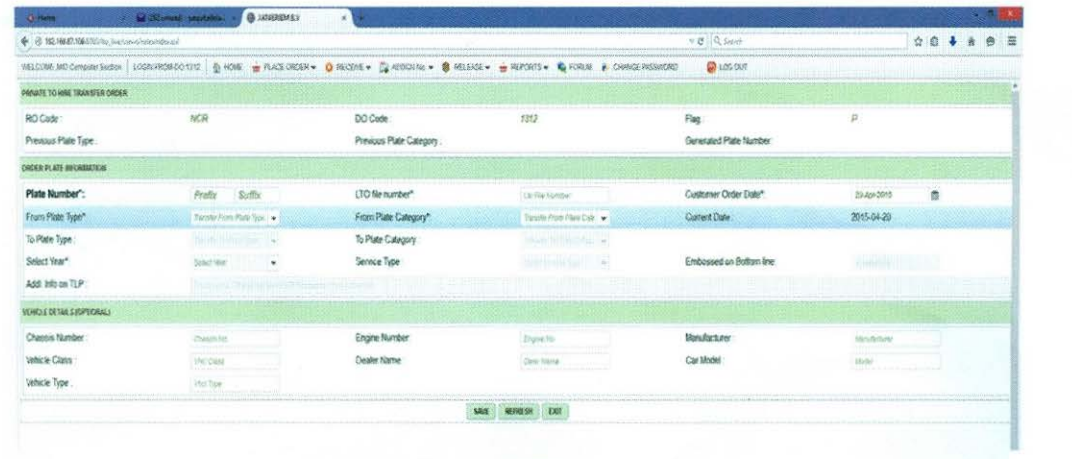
Home | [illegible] | JXNERIEM 8.3

192.168.87.108/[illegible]

WELCOME, MID Computer Section | LOGIN FROM DO 1312 | HOME | PLACE ORDER | RECEIVE | ASSIGN No. | RELEASE | REPORTS | FORUM | CHANGE PASSWORD | LOG OUT

PRIVATE TO HIRE TRANSFER ORDER

RO Code: NCR | DO Code: 1312 | Flag: P
Previous Plate Type: | Previous Plate Category: | Generated Plate Number:

ORDER PLATE INFORMATION

Plate Number*: Prefix Suffix | LTO file number* LTO File Number | Customer Order Date*: 20-Apr-2015
From Plate Type*: Transfer From Plate Type | From Plate Category*: Transfer From Plate Cat | Current Date: 2015-04-20
To Plate Type: | To Plate Category:
Select Year*: Select Year | Service Type: | Embossed on Bottom line:
Addl. Info on TLP:

VEHICLE DETAILS (OPTIONAL)

Chassis Number: Chassis No. | Engine Number: Engine No. | Manufacturer: Manufacturer
Vehicle Class: Vhcl Class | Dealer Name: Dealer Name | Car Model: Model
Vehicle Type: Vhcl Type

SAVE | REFRESH | EXIT